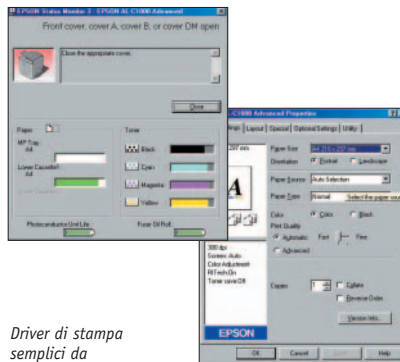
EPSON Status Monitor 3 : EPSON AL-C1000 Advanced

Front cover, cover A, cover B, or cover DM open

Close the appropriate cover.

Close

Paper

MP Tray
A4

Lower Cassette1
A4

Toner

Black

Cyan

Magenta

Yellow

Photoconductor Unit Life

Fuser Oil Roll

C1000 Advanced Properties

Basic Settings | Layout | Special | Optional Settings | Utility

297 mm

Paper Size: A4 210 x 297 mm

Orientation: Portrait  Landscape

Paper Source: Auto Selection

Paper Type: Normal  Select the paper sou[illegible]

Color: Color  Black

Print Quality
Automatic  Fast  Fine
Advanced

300 dpi
Screen: Auto
Color Adjustment
RITech:On
Toner save:Off

Copies: 1  Collate
Reverse Order

Version Info...

EPSON

OK  Cancel  Apply  Help

Driver di stampa semplici da